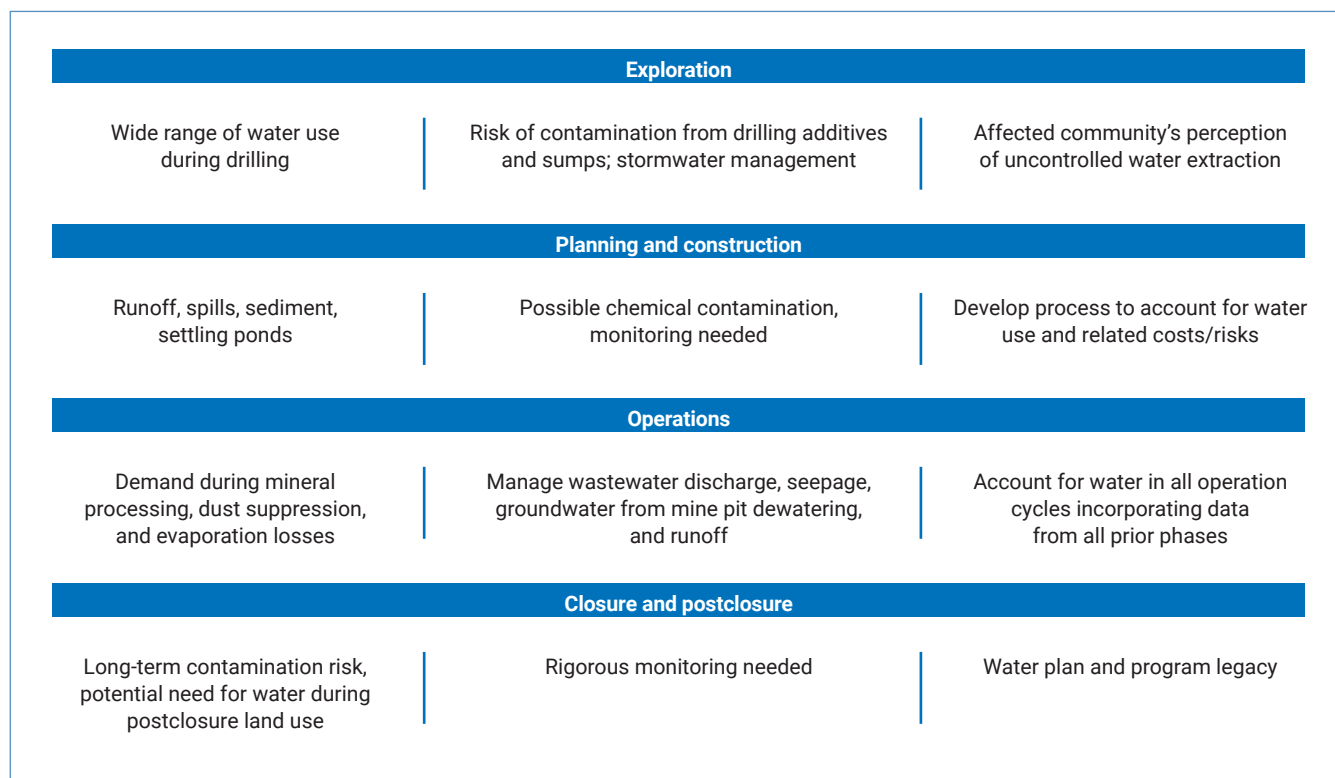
Exploration

Wide range of water use during drilling

Risk of contamination from drilling additives and sumps; stormwater management

Affected community’s perception of uncontrolled water extraction

Planning and construction

Runoff, spills, sediment, settling ponds

Possible chemical contamination, monitoring needed

Develop process to account for water use and related costs/risks

Operations

Demand during mineral processing, dust suppression, and evaporation losses

Manage wastewater discharge, seepage, groundwater from mine pit dewatering, and runoff

Account for water in all operation cycles incorporating data from all prior phases

Closure and postclosure

Long-term contamination risk, potential need for water during postclosure land use

Rigorous monitoring needed

Water plan and program legacy